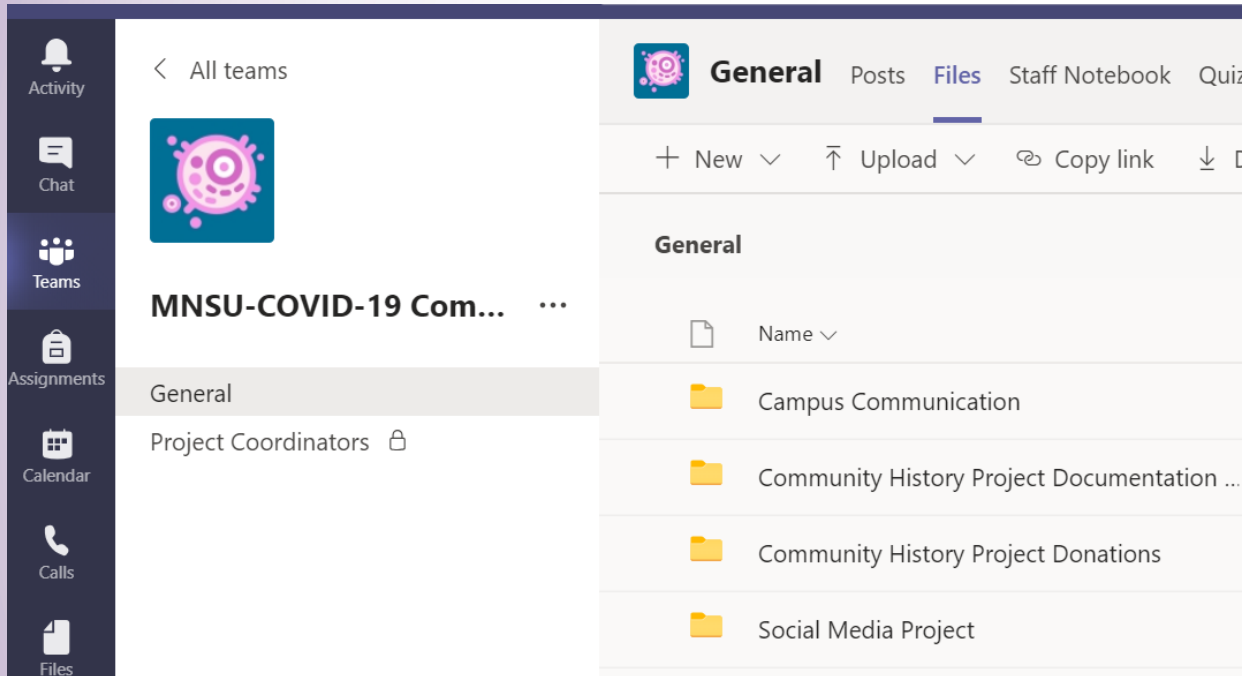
Activity
Chat
Teams
Assignments
Calendar
Calls
Files

All teams

MNSU-COVID-19 Com...

General
Project Coordinators

General Posts Files Staff Notebook Quiz

New Upload Copy link

General

Name

Campus Communication
Community History Project Documentation ...
Community History Project Donations
Social Media Project